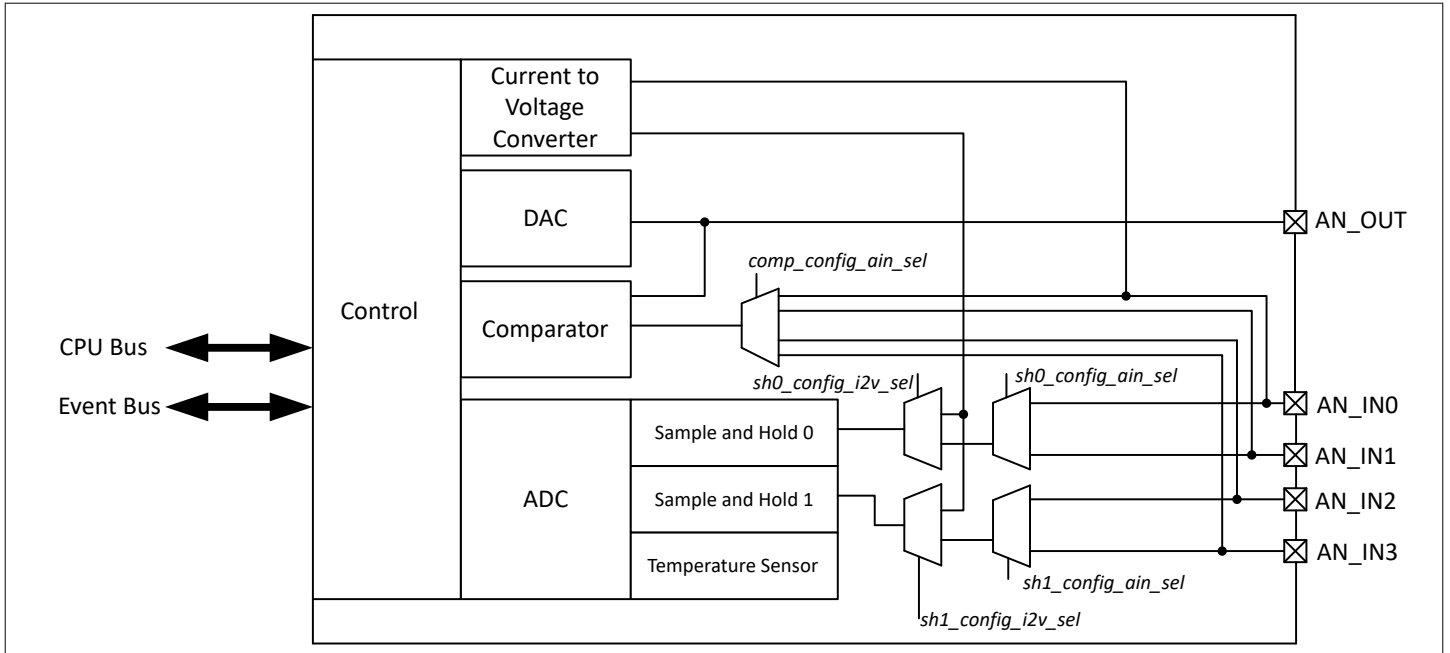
Current to Voltage Converter

DAC

AN_OUT

comp_config_ain_sel

Control

Comparator

CPU Bus

Event Bus

sh0_config_i2v_sel

sh0_config_ain_sel

AN_IN0

Sample and Hold 0

AN_IN1

ADC

Sample and Hold 1

AN_IN2

AN_IN3

Temperature Sensor

sh1_config_ain_sel

sh1_config_i2v_sel